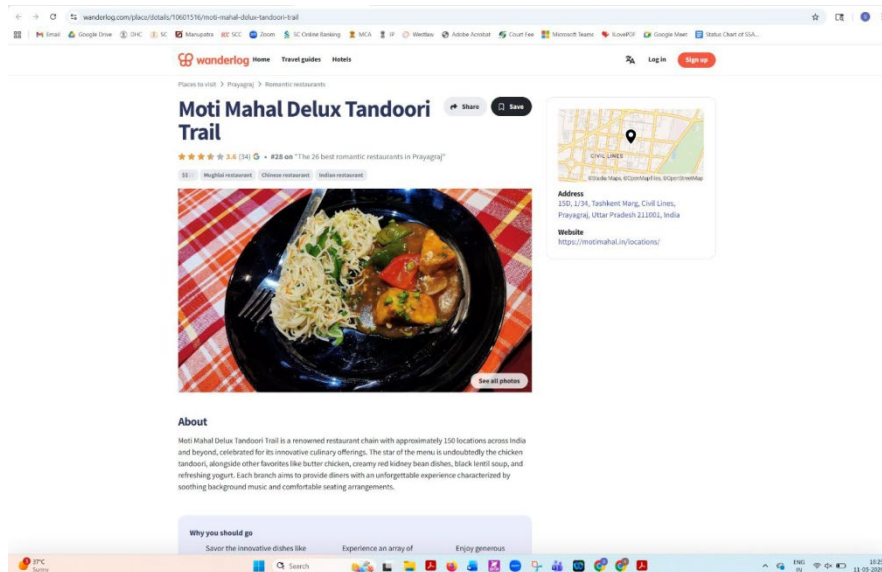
wanderlog.com/place/details/10601516/moti-mahal-delux-tandoori-trail

Email Google Drive DHC SC Manupatra SCC Zoom SC Online Banking MCA IF Westlaw Adobe Acrobat Court Fee Microsoft Teams iLovePDF Google Meet Status Chart of SGA...

wanderlog Home Travel guides Hotels Log in Sign up

Places to visit > Prayagraj > Romantic restaurants

Moti Mahal Delux Tandoori Trail

Share Save

3.6 (34) • #28 on "The 26 best romantic restaurants in Prayagraj"

Mughlai restaurant Chinese restaurant Indian restaurant

See all photos

CIVIL LINES

©Stadia Maps, ©OpenMapTiles, ©OpenStreetMap

Address
15D, 1/34, Tashkent Marg, Civil Lines, Prayagraj, Uttar Pradesh 211001, India

Website
https://motimahal.in/locations/

About

Moti Mahal Delux Tandoori Trail is a renowned restaurant chain with approximately 150 locations across India and beyond, celebrated for its innovative culinary offerings. The star of the menu is undoubtedly the chicken tandoori, alongside other favorites like butter chicken, creamy red kidney bean dishes, black lentil soup, and refreshing yogurt. Each branch aims to provide diners with an unforgettable experience characterized by soothing background music and comfortable seating arrangements.

Why you should go

Savor the innovative dishes like

Experience an array of

Enjoy generous

31°C Sunny

Search

ENG IN

10:2
11-03-202